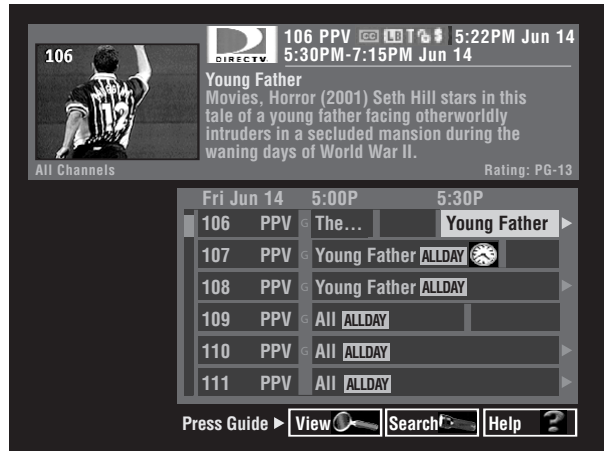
106

DIRECTV

106 PPV CC LB 5:22PM Jun 14
5:30PM-7:15PM Jun 14

Young Father
Movies, Horror (2001) Seth Hill stars in this tale of a young father facing otherworldly intruders in a secluded mansion during the waning days of World War II.

All Channels

Rating: PG-13

| Fri Jun 14 | | 5:00P | 5:30P |
|---|---|---|---|
| 106 | PPV | The... | Young Father |
| 107 | PPV | Young Father ALLDAY | |
| 108 | PPV | Young Father ALLDAY | |
| 109 | PPV | All ALLDAY | |
| 110 | PPV | All ALLDAY | |
| 111 | PPV | All ALLDAY | |

Press Guide ▶ View Search Help ?